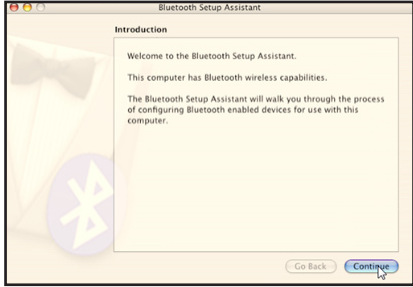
Bluetooth Setup Assistant

Introduction

Welcome to the Bluetooth Setup Assistant.

This computer has Bluetooth wireless capabilities.

The Bluetooth Setup Assistant will walk you through the process of configuring Bluetooth enabled devices for use with this computer.

Go Back

Continue